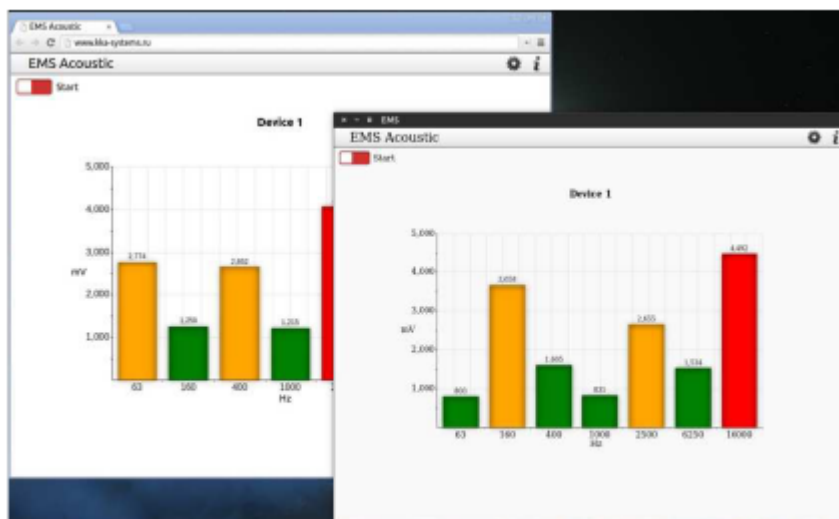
EMS Acoustic ×

www.lika-systems.ru

EMS Acoustic

Start

Device 1

5,000

4,000

3,000

2,000

1,000

mV

2,774

1,256

2,692

1,215

63

160

400

1000

Hz

EMS

EMS Acoustic

Start

Device 1

5,000

4,000

3,000

2,000

1,000

mV

800

3,658

1,605

831

2,655

1,534

4,492

63

160

400

1000

Hz

2500

6250

16000